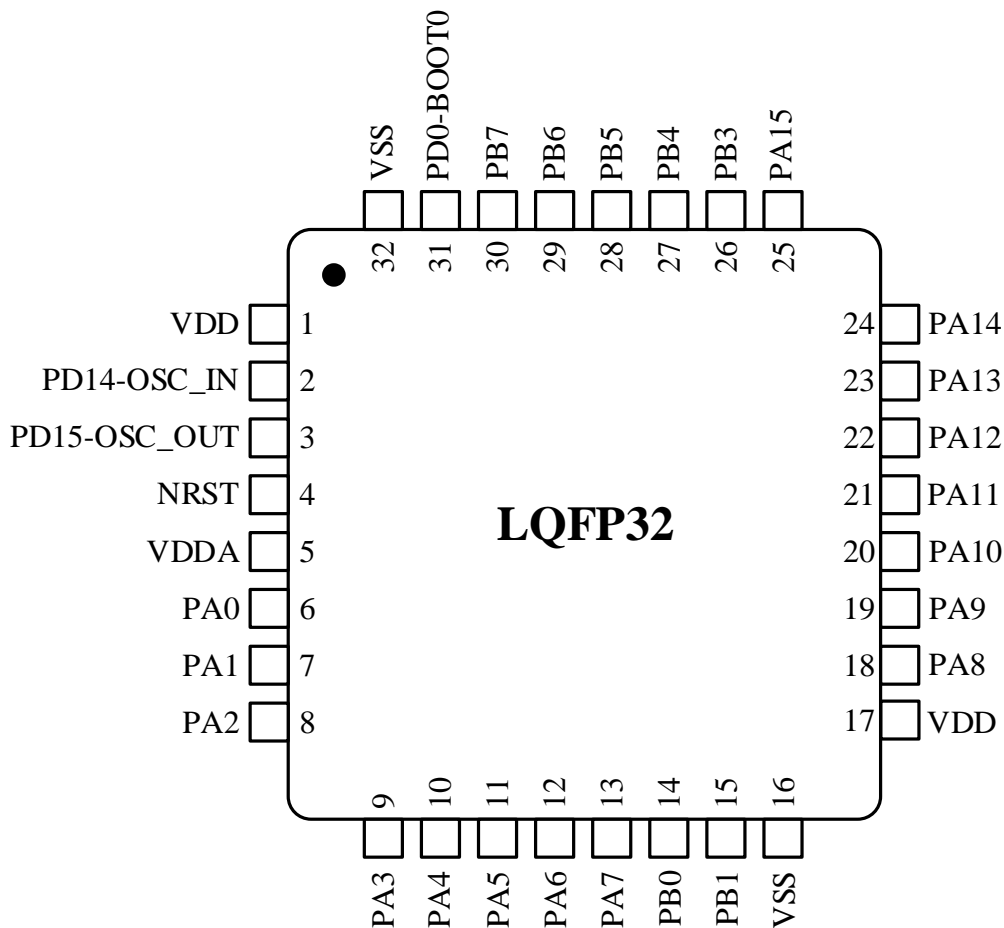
VSS
PD0-BOOT0
PB7
PB6
PB5
PB4
PB3
PA15
32
31
30
29
28
27
26
25

VDD 1
PD14-OSC_IN 2
PD15-OSC_OUT 3
NRST 4
VDDA 5
PA0 6
PA1 7
PA2 8

LQFP32

24 PA14
23 PA13
22 PA12
21 PA11
20 PA10
19 PA9
18 PA8
17 VDD

9
10
11
12
13
14
15
16
PA3
PA4
PA5
PA6
PA7
PB0
PB1
VSS